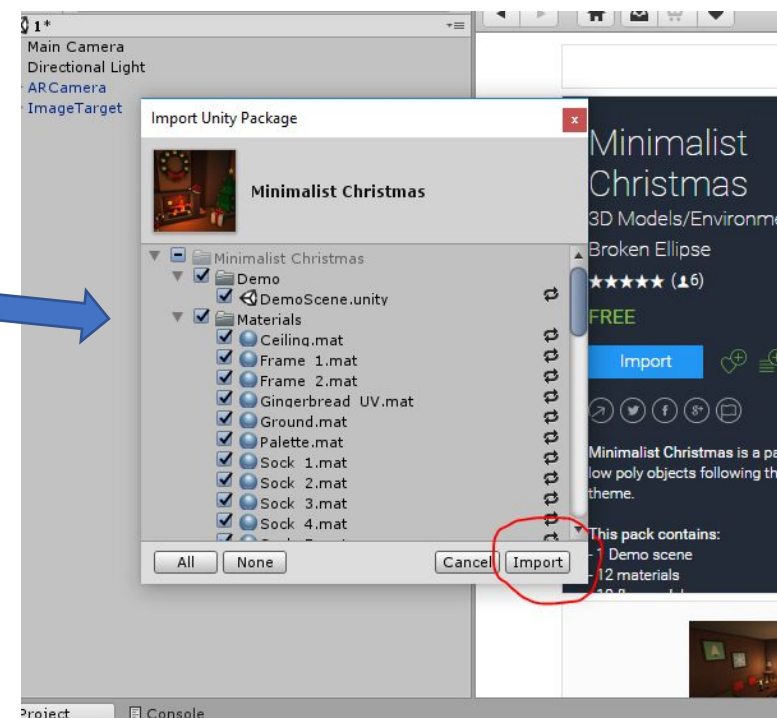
1*
Main Camera
Directional Light
ARCamera
ImageTarget

Import Unity Package
Minimalist Christmas
Minimalist Christmas
Demo
DemoScene.unity
Materials
Ceiling.mat
Frame 1.mat
Frame 2.mat
Gingerbread UV.mat
Ground.mat
Palette.mat
Sock 1.mat
Sock 2.mat
Sock 3.mat
Sock 4.mat
All
None
Cancel
Import

Minimalist Christmas
3D Models/Environme
Broken Ellipse
★★★★★ (16)
FREE
Import
Minimalist Christmas is a pa low poly objects following th theme.
This pack contains:
1 Demo scene
12 materials
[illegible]

Project
Console